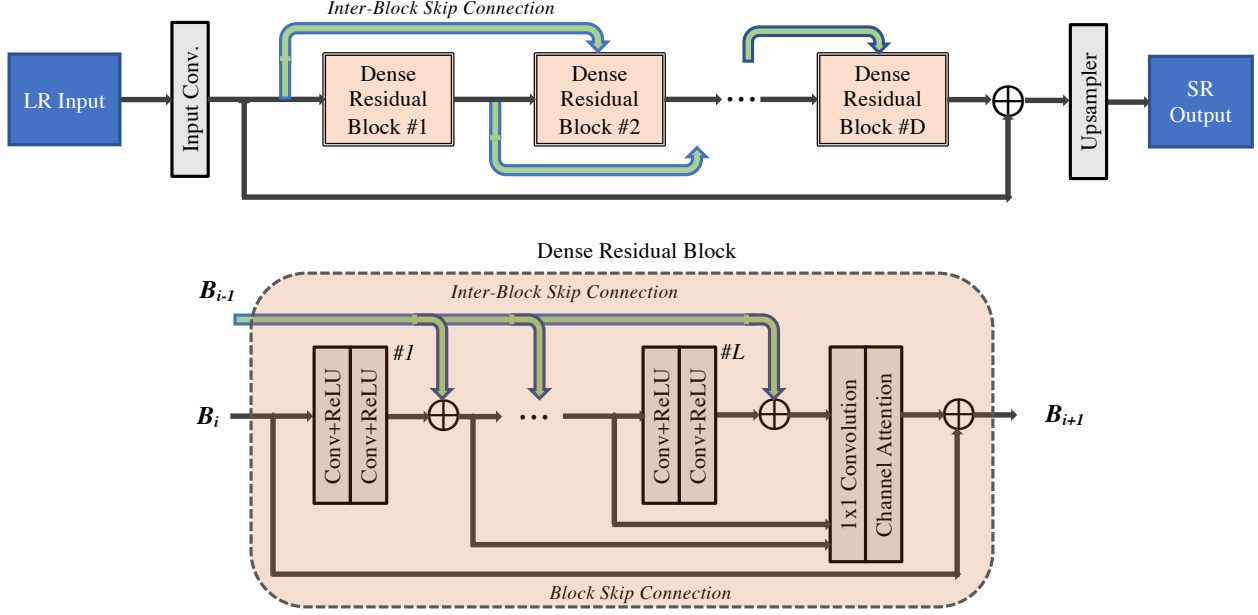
Inter-Block Skip Connection

LR Input

Input Conv.

Dense Residual Block #1

Dense Residual Block #2

···

Dense Residual Block #D

Upsampler

SR Output

Dense Residual Block

$B_{i-1}$

Inter-Block Skip Connection

#1

Conv+ReLU

Conv+ReLU

$B_i$

···

#L

Conv+ReLU

Conv+ReLU

1x1 Convolution

Channel Attention

$B_{i+1}$

Block Skip Connection